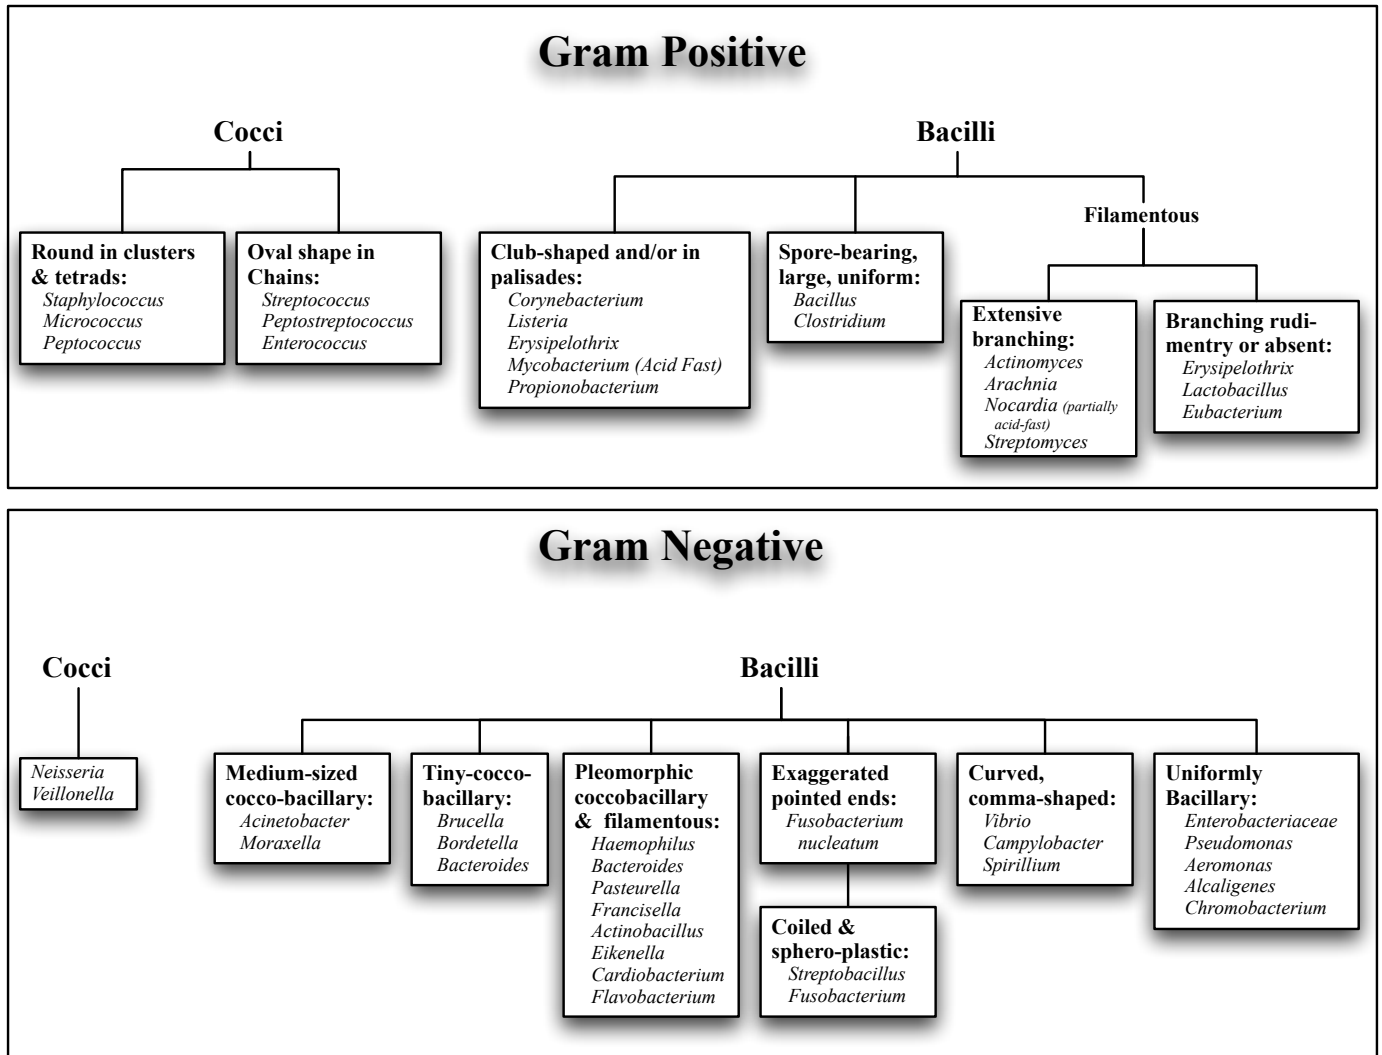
Gram Positive

Cocci

Round in clusters & tetrads:
Staphylococcus
Micrococcus
Peptococcus

Oval shape in Chains:
Streptococcus
Peptostreptococcus
Enterococcus

Bacilli

Club-shaped and/or in palisades:
Corynebacterium
Listeria
Erysipelothrix
Mycobacterium (Acid Fast)
Propionobacterium

Spore-bearing, large, uniform:
Bacillus
Clostridium

Filamentous

Extensive branching:
Actinomyces
Arachnia
Nocardia (partially acid-fast)
Streptomyces

Branching rudimentry or absent:
Erysipelothrix
Lactobacillus
Eubacterium

Gram Negative

Cocci

Neisseria
Veillonella

Bacilli

Medium-sized cocco-bacillary:
Acinetobacter
Moraxella

Tiny-cocco-bacillary:
Brucella
Bordetella
Bacteroides

Pleomorphic coccobacillary & filamentous:
Haemophilus
Bacteroides
Pasteurella
Francisella
Actinobacillus
Eikenella
Cardiobacterium
Flavobacterium

Exaggerated pointed ends:
Fusobacterium nucleatum

Coiled & sphero-plastic:
Streptobacillus
Fusobacterium

Curved, comma-shaped:
Vibrio
Campylobacter
Spirillium

Uniformly Bacillary:
Enterobacteriaceae
Pseudomonas
Aeromonas
Alcaligenes
Chromobacterium